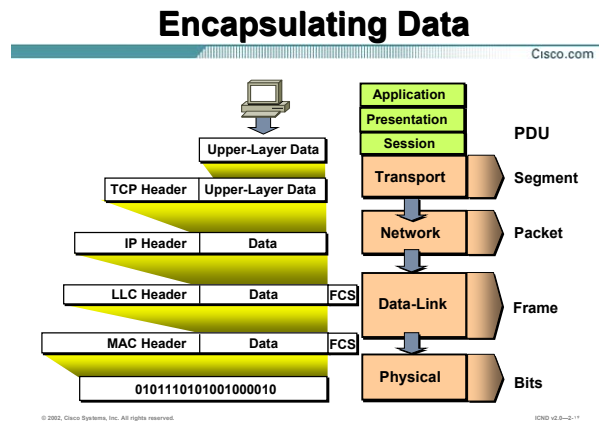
Encapsulating Data

Cisco.com

Upper-Layer Data

TCP Header | Upper-Layer Data

IP Header | Data

LLC Header | Data | FCS

MAC Header | Data | FCS

0101110101001000010

Application

Presentation

Session

Transport

Network

Data-Link

Physical

PDU

Segment

Packet

Frame

Bits

© 2002, Cisco Systems, Inc. All rights reserved.

ICND v2.0—2-19